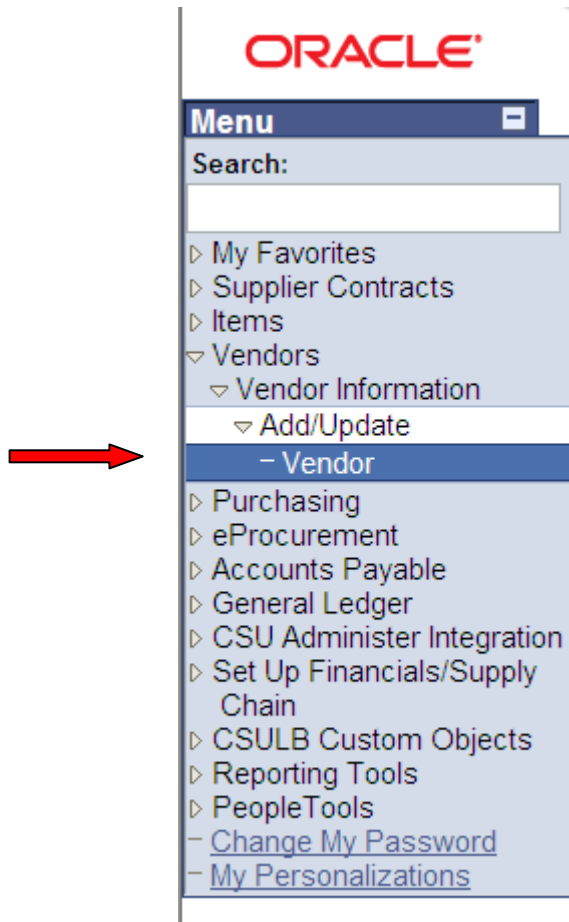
ORACLE

Menu

Search:

My Favorites
Supplier Contracts
Items
Vendors
Vendor Information
Add/Update
Vendor
Purchasing
eProcurement
Accounts Payable
General Ledger
CSU Administer Integration
Set Up Financials/Supply Chain
CSULB Custom Objects
Reporting Tools
PeopleTools
Change My Password
My Personalizations